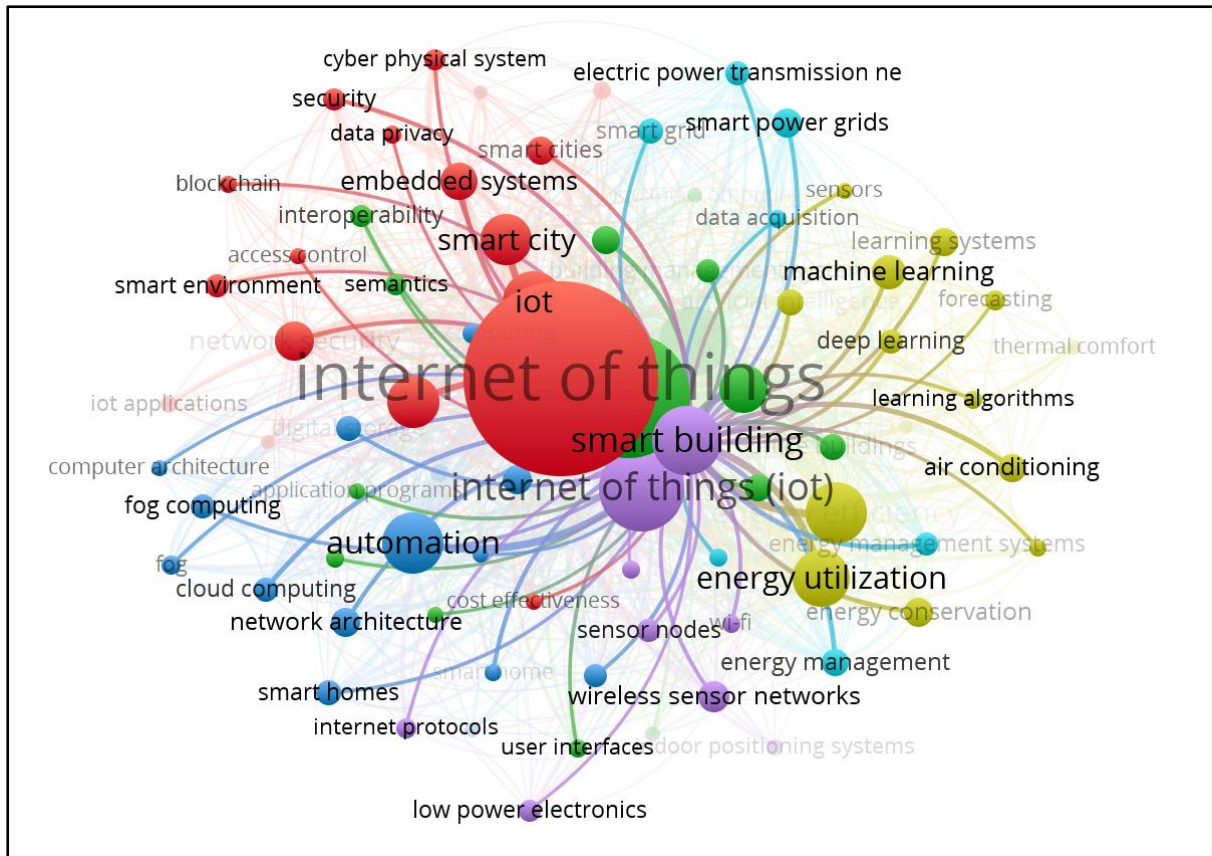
cyber physical system
electric power transmission ne
security
smart grid
smart power grids
data privacy
smart cities
blockchain
embedded systems
sensors
interoperability
data acquisition
smart city
learning systems
access control
machine learning
smart environment
semantics
iot
forecasting
network security
deep learning
thermal comfort
internet of things
iot applications
learning algorithms
smart building
computer architecture
air conditioning
internet of things (iot)
application programs
fog computing
automation
energy management systems
fog
energy utilization
cloud computing
cost effectiveness
energy conservation
network architecture
sensor nodes
wi-fi
energy management
smart home
smart homes
wireless sensor networks
internet protocols
user interfaces
indoor positioning systems
low power electronics